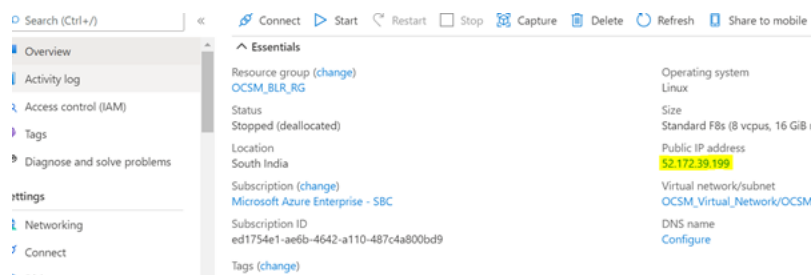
Search (Ctrl+/)
«
Overview
Activity log
Access control (IAM)
Tags
Diagnose and solve problems
ettings
Networking
Connect

Connect
Start
Restart
Stop
Capture
Delete
Refresh
Share to mobile

Essentials

Resource group (change)
OCSM_BLR_RG

Status
Stopped (deallocated)

Location
South India

Subscription (change)
Microsoft Azure Enterprise - SBC

Subscription ID
ed1754e1-ae6b-4642-a110-487c4a800bd9

Tags (change)

Operating system
Linux

Size
Standard F8s (8 vcpus, 16 GiB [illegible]

Public IP address
52.172.39.199

Virtual network/subnet
OCSM_Virtual_Network/OCSM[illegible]

DNS name
Configure